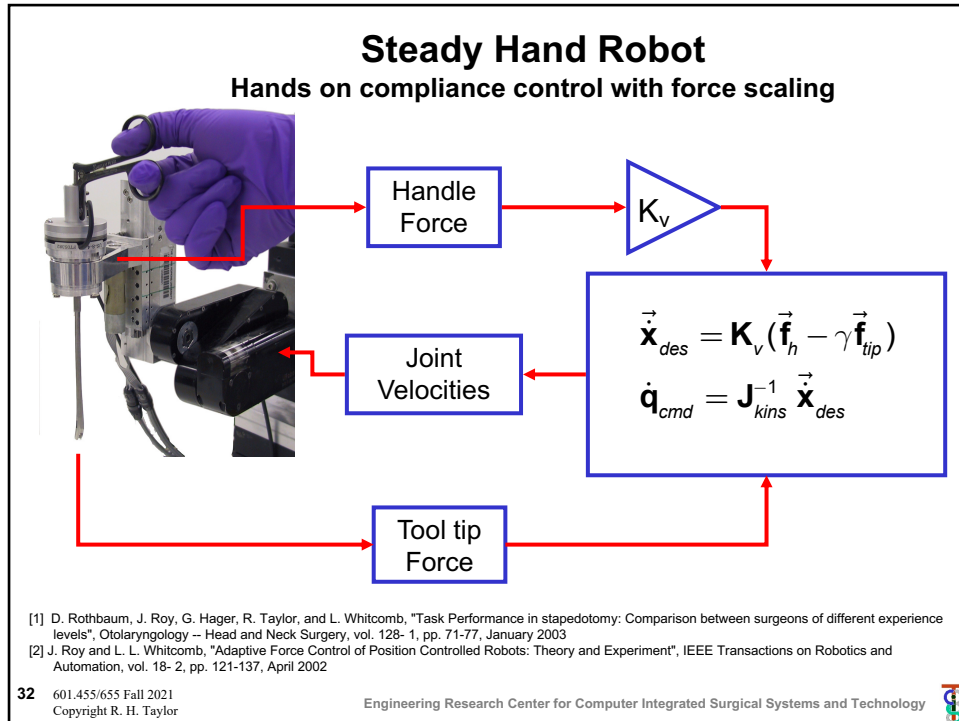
Steady Hand Robot

Hands on compliance control with force scaling

Handle Force

$K_v$

$\dot{\vec{\mathbf{x}}}_{des} = \mathbf{K}_v(\vec{\mathbf{f}}_h - \gamma\vec{\mathbf{f}}_{tip})$
$\dot{\mathbf{q}}_{cmd} = \mathbf{J}_{kins}^{-1}\ \dot{\vec{\mathbf{x}}}_{des}$

Joint Velocities

Tool tip Force

[1] D. Rothbaum, J. Roy, G. Hager, R. Taylor, and L. Whitcomb, "Task Performance in stapedotomy: Comparison between surgeons of different experience levels", Otolaryngology -- Head and Neck Surgery, vol. 128- 1, pp. 71-77, January 2003
[2] J. Roy and L. L. Whitcomb, "Adaptive Force Control of Position Controlled Robots: Theory and Experiment", IEEE Transactions on Robotics and Automation, vol. 18- 2, pp. 121-137, April 2002

32 601.455/655 Fall 2021
Copyright R. H. Taylor

Engineering Research Center for Computer Integrated Surgical Systems and Technology